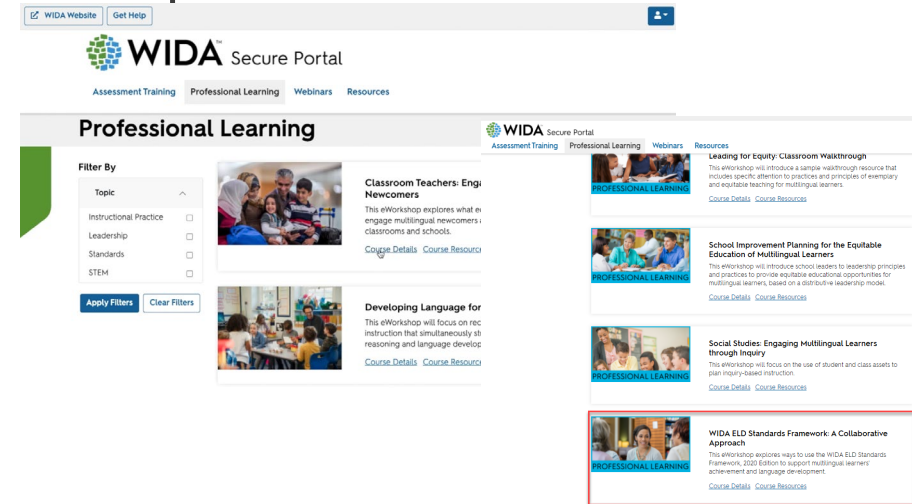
WIDA Website Get Help

WIDA Secure Portal

Assessment Training Professional Learning Webinars Resources

Professional Learning

Filter By

Topic

Instructional Practice

Leadership

Standards

STEM

Apply Filters Clear Filters

Classroom Teachers: Enga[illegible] Newcomers

This eWorkshop explores what e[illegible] engage multilingual newcomers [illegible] classrooms and schools.

Course Details Course Resourc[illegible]

Developing Language for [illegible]

This eWorkshop will focus on rec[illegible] instruction that simultaneously st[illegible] reasoning and language develop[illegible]

Course Details Course Resourc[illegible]

WIDA Secure Portal

Assessment Training Professional Learning Webinars Resources

PROFESSIONAL LEARNING

Leading for Equity: Classroom Walkthrough

This eWorkshop will introduce a sample walkthrough resource that includes specific attention to practices and principles of exemplary and equitable teaching for multilingual learners.

Course Details Course Resources

PROFESSIONAL LEARNING

School Improvement Planning for the Equitable Education of Multilingual Learners

This eWorkshop will introduce school leaders to leadership principles and practices to provide equitable educational opportunities for multilingual learners, based on a distributive leadership model.

Course Details Course Resources

PROFESSIONAL LEARNING

Social Studies: Engaging Multilingual Learners through Inquiry

This eWorkshop will focus on the use of student and class assets to plan inquiry-based instruction.

Course Details Course Resources

PROFESSIONAL LEARNING

WIDA ELD Standards Framework: A Collaborative Approach

This eWorkshop explores ways to use the WIDA ELD Standards Framework, 2020 Edition to support multilingual learners' achievement and language development.

Course Details Course Resources